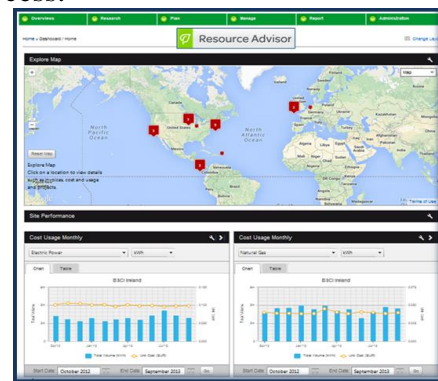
cess.

Overviews Research Plan Manage Report Administration

Home > Dashboard / Home

Resource Advisor

Change Layout

Explore Map

Map

North Pacific Ocean

North Atlantic Ocean

Reset Map

Explore Map
Click on a location to view details such as invoices, cost and usage and projects

Terms of Use

Site Performance

Cost Usage Monthly

Electric Power

kWh

Chart Table

BSCI Ireland

Total Volume (kWh) Unit Cost ($/kWh)

Start Date October 2012 End Date September 2013 Go

Cost Usage Monthly

Natural Gas

kWh

Chart Table

BSCI Ireland

Start Date October 2012 End Date September 2013 Go